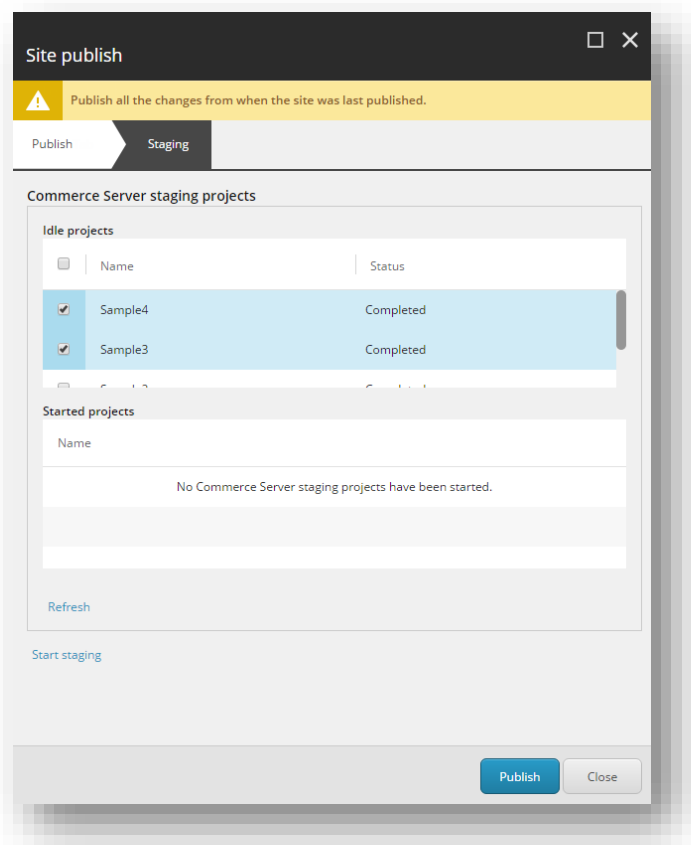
Site publish

Publish all the changes from when the site was last published.

Publish

Staging

Commerce Server staging projects

Idle projects

| | Name | Status |
|---|---|---|
| ☑ | Sample4 | Completed |
| ☑ | Sample3 | Completed |
| | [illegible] | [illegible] |

Started projects

Name

No Commerce Server staging projects have been started.

Refresh

Start staging

Publish

Close